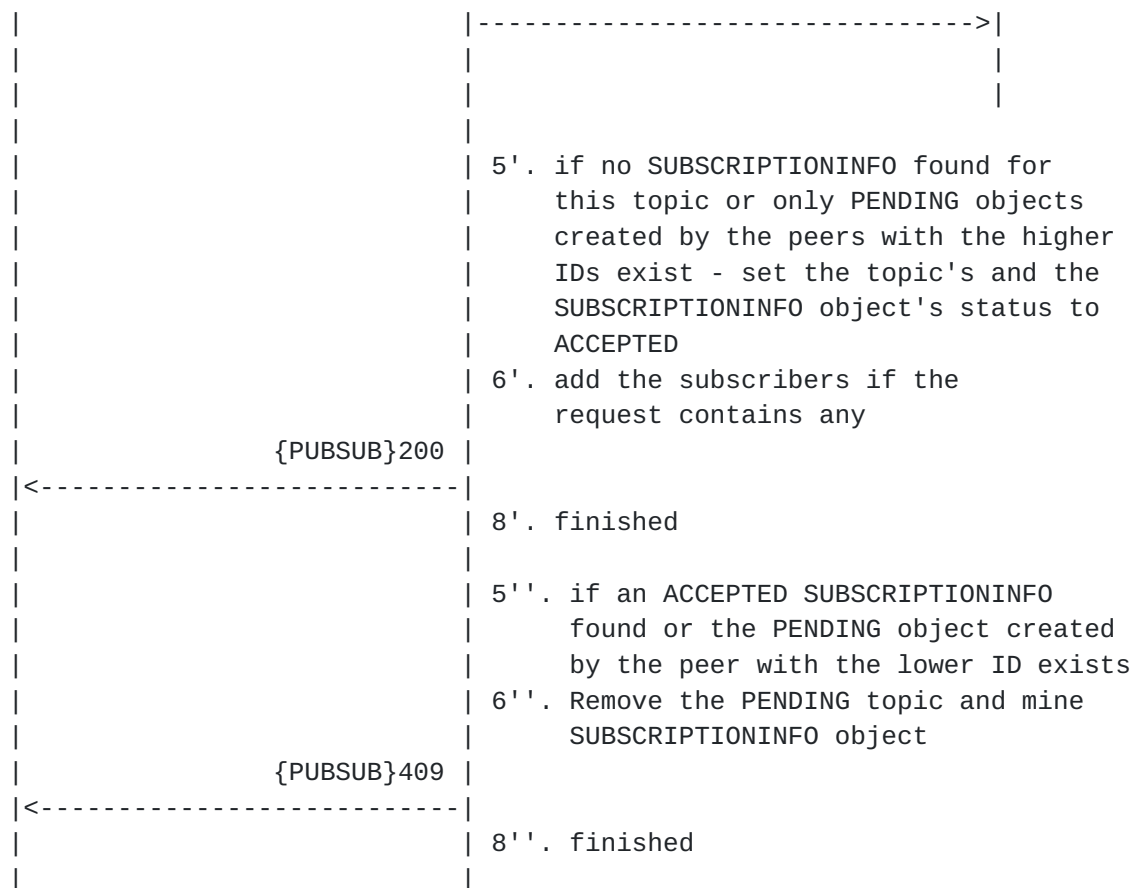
5'. if no SUBSCRIPTIONINFO found for this topic or only PENDING objects created by the peers with the higher IDs exist - set the topic's and the SUBSCRIPTIONINFO object's status to ACCEPTED

6'. add the subscribers if the request contains any

{PUBSUB}200

8'. finished

5''. if an ACCEPTED SUBSCRIPTIONINFO found or the PENDING object created by the peer with the lower ID exists

6''. Remove the PENDING topic and mine SUBSCRIPTIONINFO object

{PUBSUB}409

8''. finished